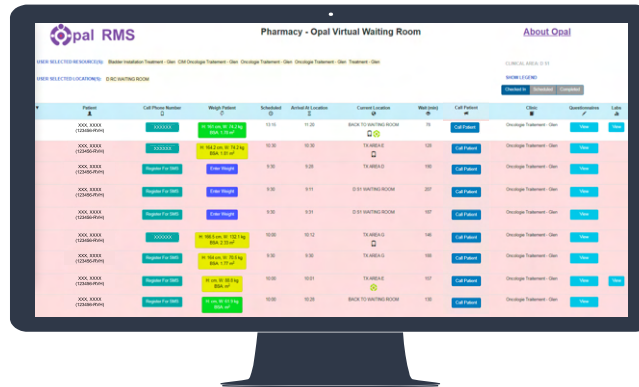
Opal RMS

Pharmacy - Opal Virtual Waiting Room

About Opal

USER SELECTED RESOURCE(S): Bladder Instillation Treatment - Glen, CMI Oncologie Traitement - Glen, Oncologie Traitement - Glen, Oncologie Traitement - Glen, Treatment - Glen

CLINICAL AREA: D S1

USER SELECTED LOCATION(S): D RC WAITING ROOM

SHOW LEGEND

Checked In | Scheduled | Completed

| Patient | Cell Phone Number | Weigh Patient | Scheduled | Arrival At Location | Current Location | Wait (min) | Call Patient | Clinic | Questionnaires | Labs |
|---|---|---|---|---|---|---|---|---|---|---|
| XXX, XXXX (123456-RVH) | XXXXXX | H: 161 cm, W: 74.2 kg BSA: 1.78 m² | 10:15 | 11:20 | BACK TO WAITING ROOM | 75 | Call Patient | Oncologie Traitement - Glen | View | View |
| XXX, XXXX (123456-RVH) | XXXXXX | H: 164.0 cm, W: 74.2 kg BSA: 1.81 m² | 10:30 | 10:30 | TX AREA E | 120 | Call Patient | Oncologie Traitement - Glen | View | |
| XXX, XXXX (123456-RVH) | Register For SMS | Enter Weight | 9:30 | 9:28 | TX AREA G | 159 | Call Patient | Oncologie Traitement - Glen | View | |
| XXX, XXXX (123456-RVH) | Register For SMS | Enter Weight | 9:30 | 9:11 | D S1 WAITING ROOM | 207 | Call Patient | Oncologie Traitement - Glen | View | |
| XXX, XXXX (123456-RVH) | Register For SMS | Enter Weight | 9:30 | 9:31 | D S1 WAITING ROOM | 157 | Call Patient | Oncologie Traitement - Glen | View | |
| XXX, XXXX (123456-RVH) | XXXXXX | H: 166.5 cm, W: 132.1 kg BSA: 2.33 m² | 10:00 | 10:12 | TX AREA G | 146 | Call Patient | Oncologie Traitement - Glen | View | |
| XXX, XXXX (123456-RVH) | Register For SMS | H: 164 cm, W: 70.5 kg BSA: 1.77 m² | 9:30 | 9:28 | TX AREA G | 150 | Call Patient | Oncologie Traitement - Glen | View | |
| XXX, XXXX (123456-RVH) | Register For SMS | H: cm, W: 88.0 kg BSA: m² | 10:00 | 10:01 | TX AREA E | 157 | Call Patient | Oncologie Traitement - Glen | View | View |
| XXX, XXXX (123456-RVH) | Register For SMS | H: cm, W: 61.0 kg BSA: m² | 10:00 | 10:28 | BACK TO WAITING ROOM | 130 | Call Patient | Oncologie Traitement - Glen | View | |